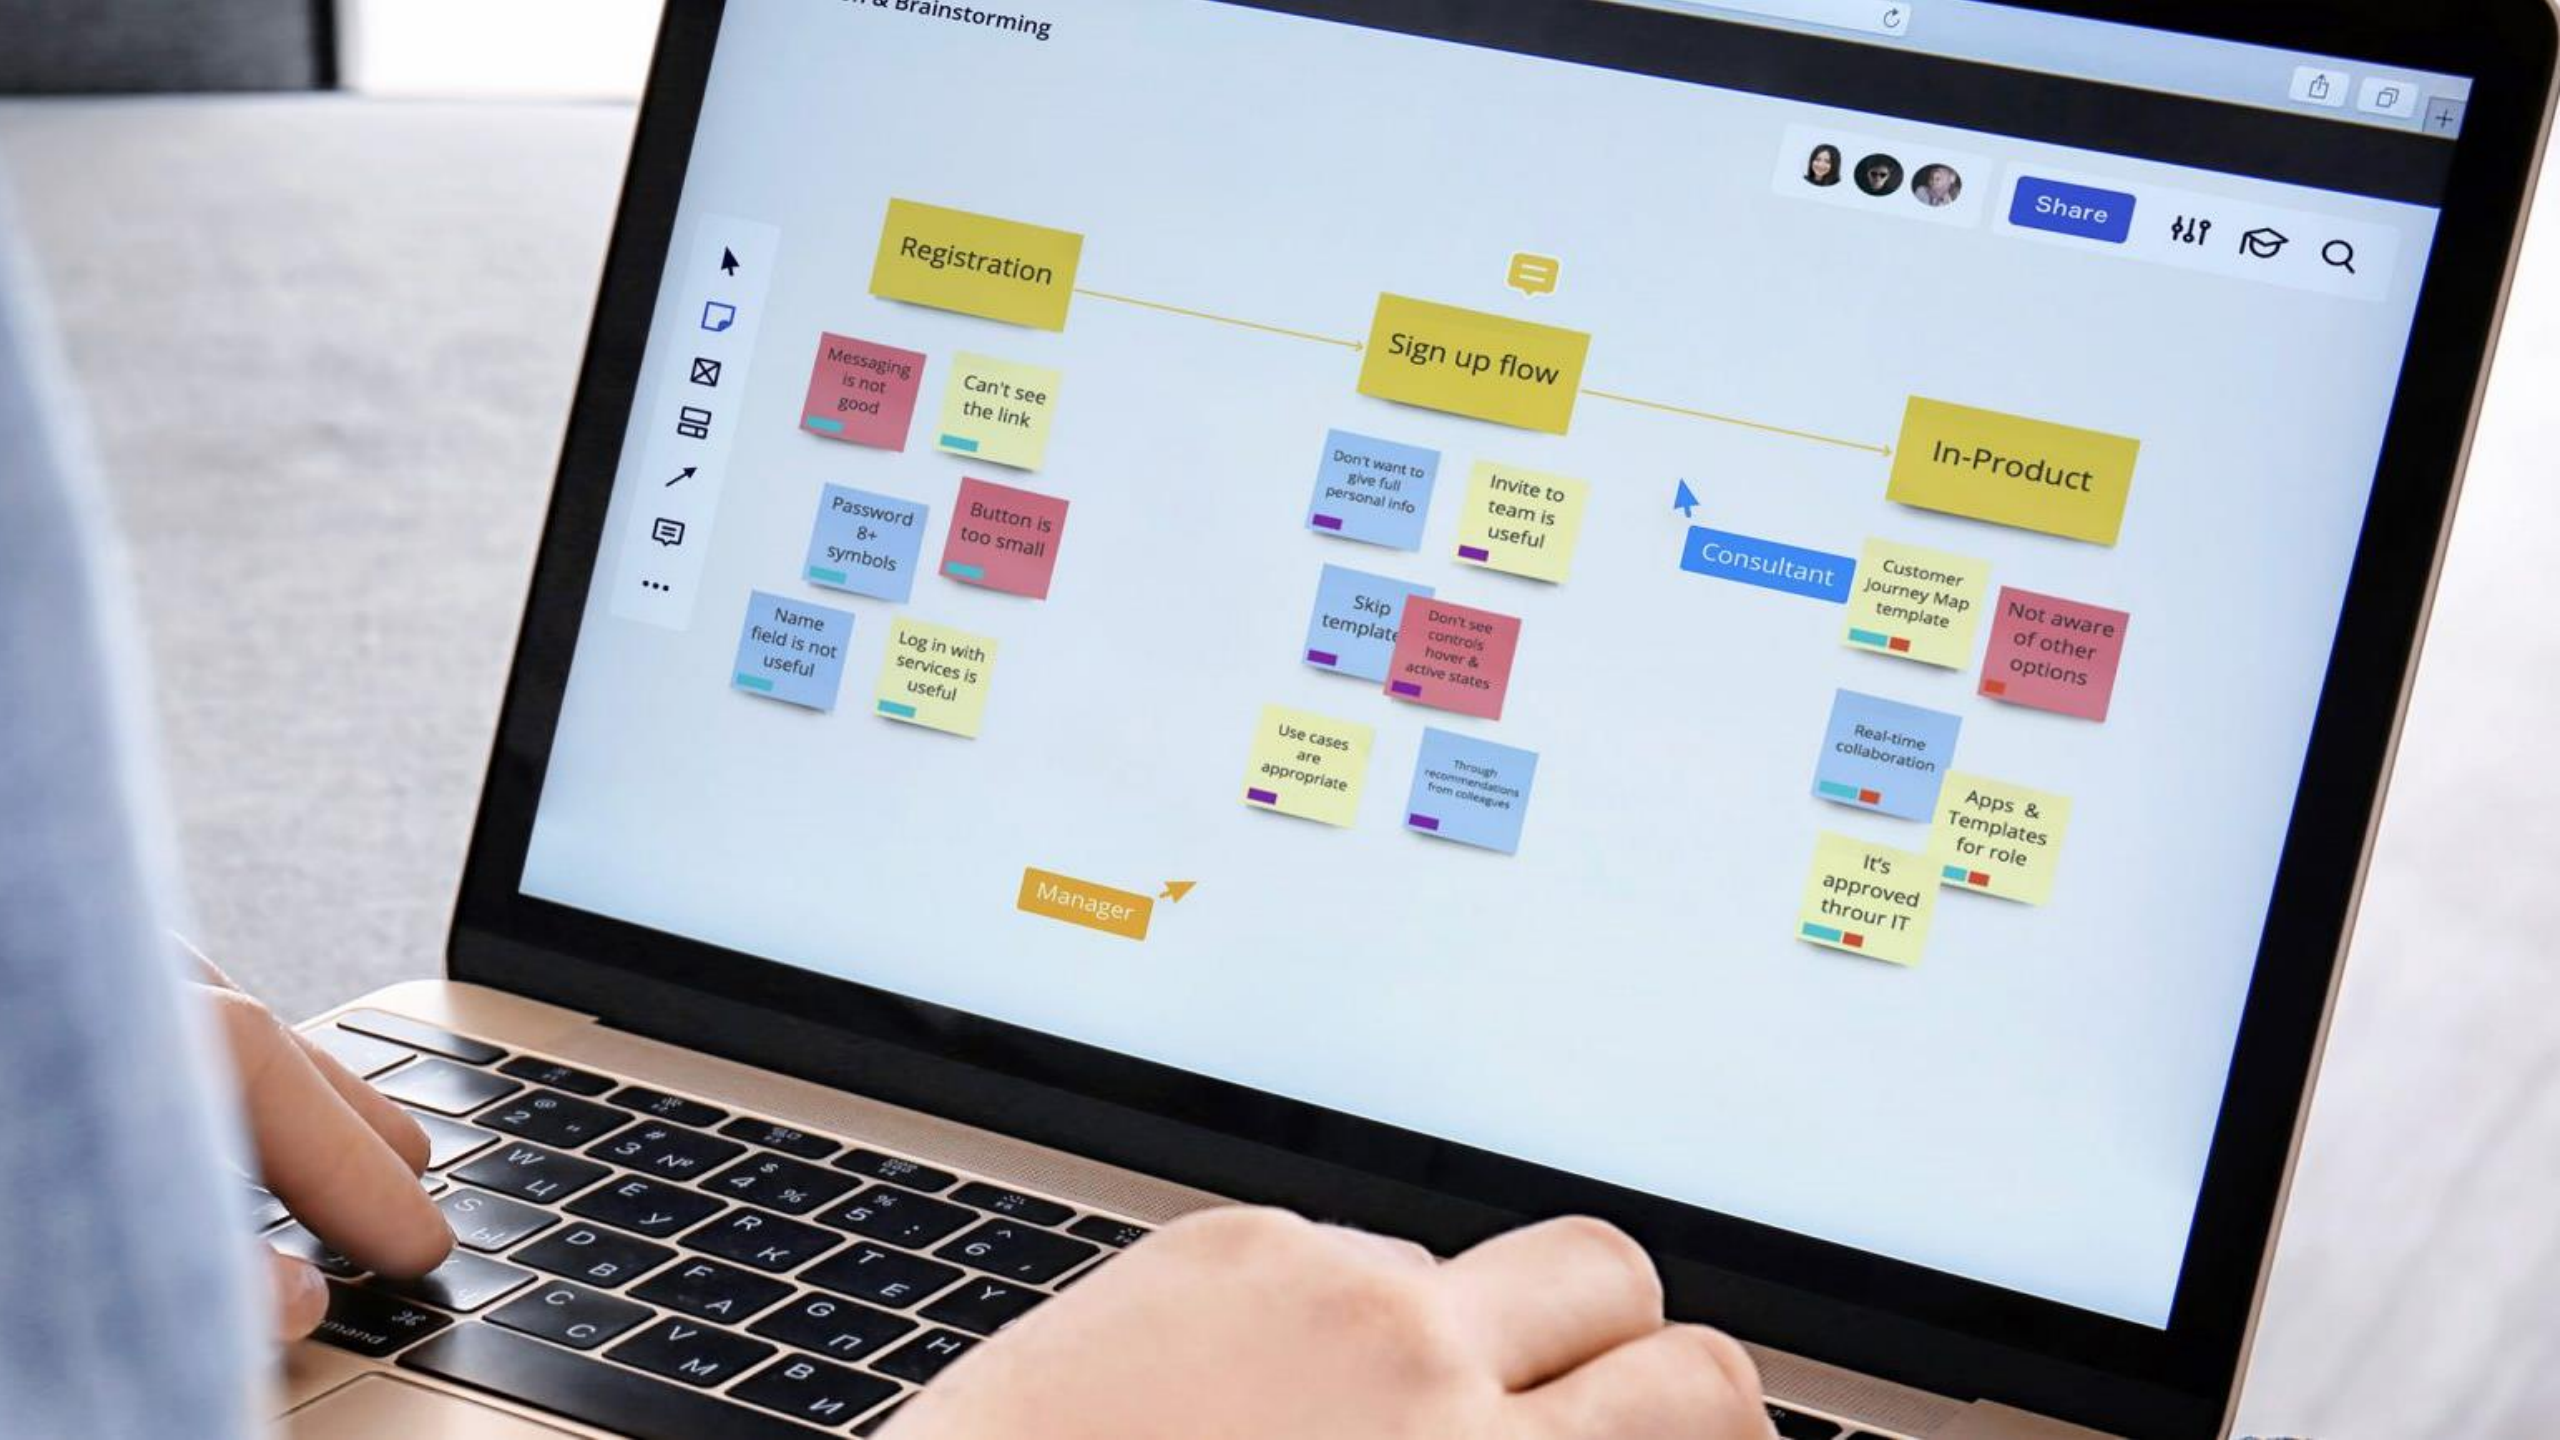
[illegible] & Brainstorming

Share

Registration

Messaging is not good

Can't see the link

Password 8+ symbols

Button is too small

Name field is not useful

Log in with services is useful

Sign up flow

Don't want to give full personal info

Invite to team is useful

Skip template

Don't see controls hover & active states

Use cases are appropriate

Through recommendations from colleagues

Consultant

In-Product

Customer Journey Map template

Not aware of other options

Real-time collaboration

Apps & Templates for role

It's approved throur IT

Manager